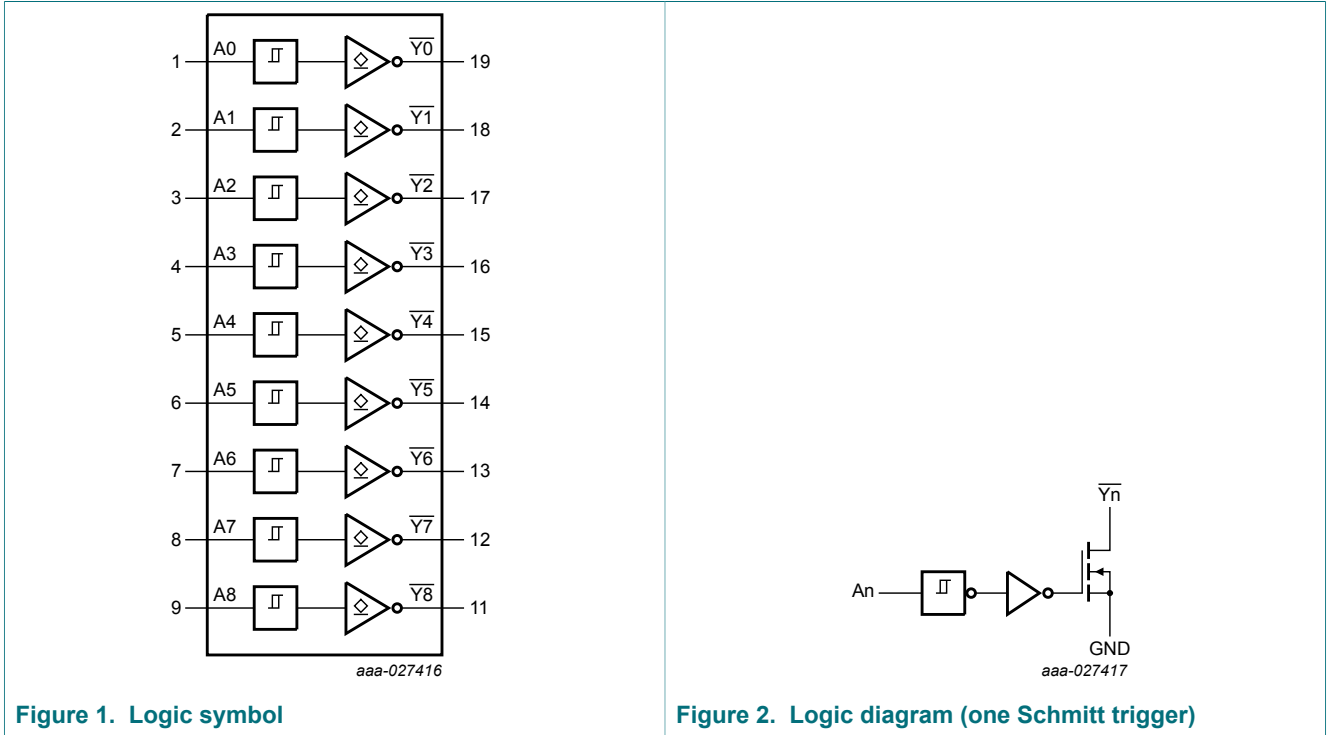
1 A0 $\overline{Y0}$ 19
2 A1 $\overline{Y1}$ 18
3 A2 $\overline{Y2}$ 17
4 A3 $\overline{Y3}$ 16
5 A4 $\overline{Y4}$ 15
6 A5 $\overline{Y5}$ 14
7 A6 $\overline{Y6}$ 13
8 A7 $\overline{Y7}$ 12
9 A8 $\overline{Y8}$ 11

aaa-027416

Figure 1. Logic symbol

$\overline{Yn}$
An
GND
aaa-027417

Figure 2. Logic diagram (one Schmitt trigger)